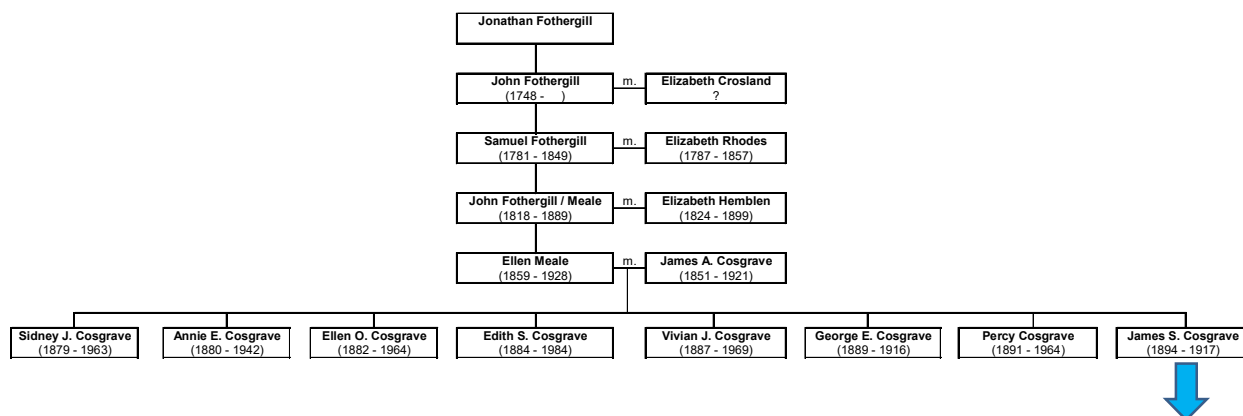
Jonathan Fothergill

John Fothergill
(1748 - )

m.

Elizabeth Crosland
?

Samuel Fothergill
(1781 - 1849)

m.

Elizabeth Rhodes
(1787 - 1857)

John Fothergill / Meale
(1818 - 1889)

m.

Elizabeth Hemblen
(1824 - 1899)

Ellen Meale
(1859 - 1928)

m.

James A. Cosgrave
(1851 - 1921)

Sidney J. Cosgrave
(1879 - 1963)

Annie E. Cosgrave
(1880 - 1942)

Ellen O. Cosgrave
(1882 - 1964)

Edith S. Cosgrave
(1884 - 1984)

Vivian J. Cosgrave
(1887 - 1969)

George E. Cosgrave
(1889 - 1916)

Percy Cosgrave
(1891 - 1964)

James S. Cosgrave
(1894 - 1917)